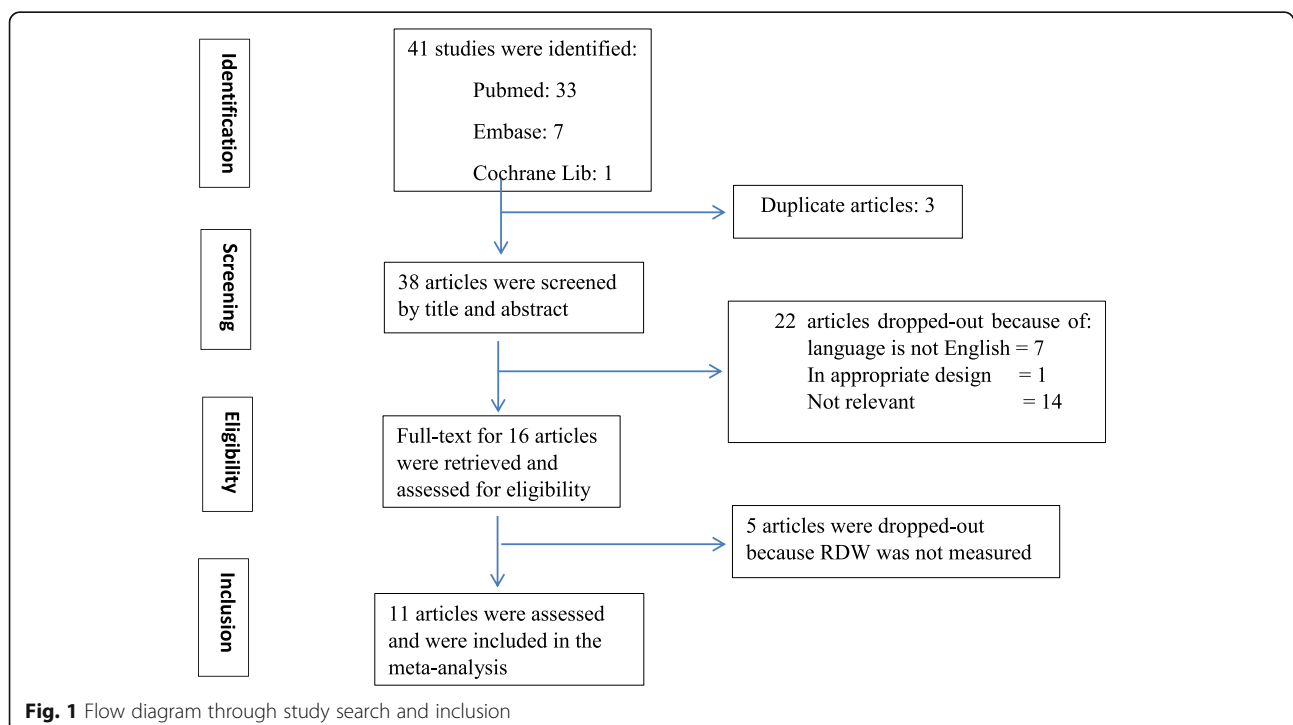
Identification

41 studies were identified:
Pubmed: 33
Embase: 7
Cochrane Lib: 1

Duplicate articles: 3

Screening

38 articles were screened by title and abstract

22 articles dropped-out because of:
language is not English = 7
In appropriate design = 1
Not relevant = 14

Eligibility

Full-text for 16 articles were retrieved and assessed for eligibility

5 articles were dropped-out because RDW was not measured

Inclusion

11 articles were assessed and were included in the meta-analysis

**Fig. 1** Flow diagram through study search and inclusion